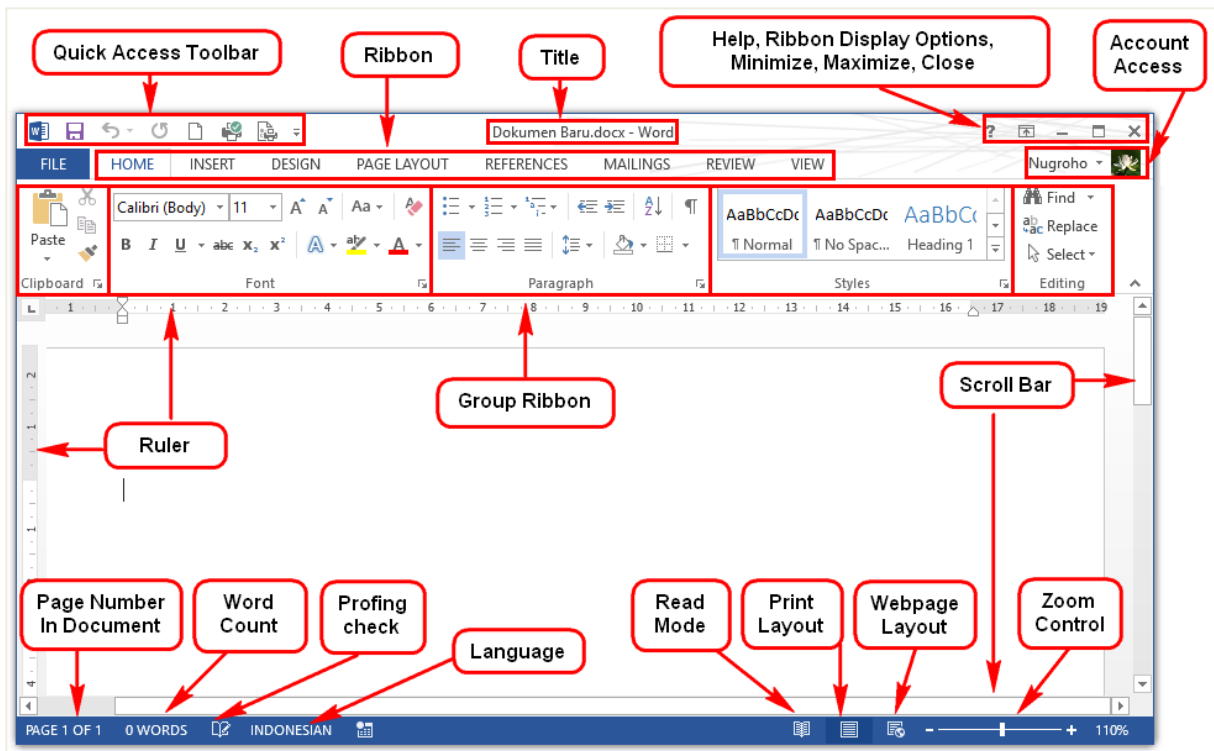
Quick Access Toolbar

Ribbon

Title

Help, Ribbon Display Options, Minimize, Maximize, Close

Account Access

Dokumen Baru.docx - Word

?

FILE HOME INSERT DESIGN PAGE LAYOUT REFERENCES MAILINGS REVIEW VIEW

Nugroho

Paste

Clipboard

Calibri (Body) 11

Aa

B I U abc $x_2$ $x^2$

A

Font

Paragraph

AaBbCcDc AaBbCcDc AaBbCc

¶ Normal ¶ No Spac... Heading 1

Styles

Find

Replace

Select

Editing

L · 1 · · · 1 · 2 · 3 · 4 · 5 · 6 · 7 · 8 · 9 · 10 · 11 · 12 · 13 · 14 · 15 · 16 · 17 · 18 · 19

Group Ribbon

Scroll Bar

Ruler

Page Number In Document

Word Count

Profing check

Language

Read Mode

Print Layout

Webpage Layout

Zoom Control

PAGE 1 OF 1 0 WORDS INDONESIAN

110%